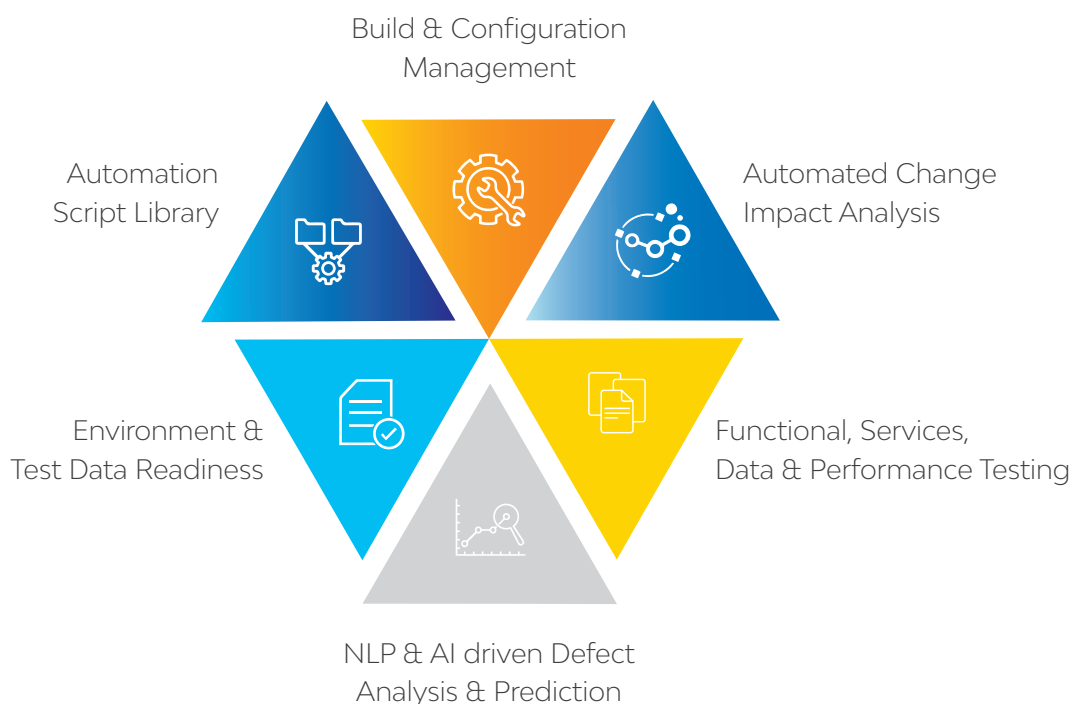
Build & Configuration Management

Automation Script Library

Automated Change Impact Analysis

Environment & Test Data Readiness

Functional, Services, Data & Performance Testing

NLP & AI driven Defect Analysis & Prediction